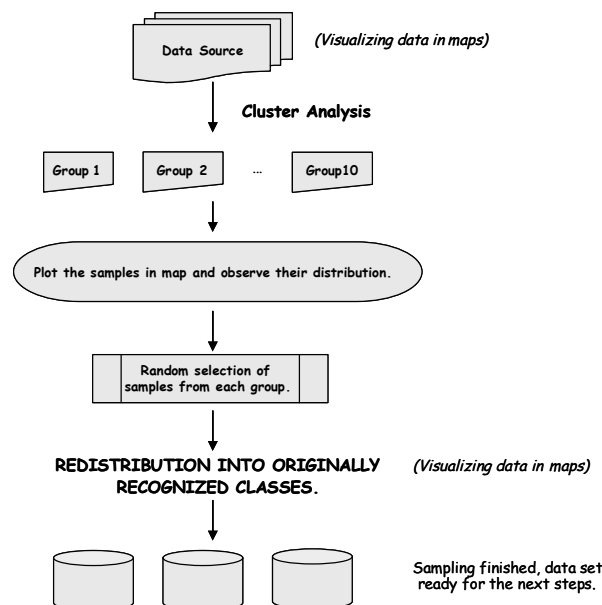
Data Source

(Visualizing data in maps)

Cluster Analysis

Group 1

Group 2

...

Group10

Plot the samples in map and observe their distribution.

Random selection of samples from each group.

REDISTRIBUTION INTO ORIGINALLY RECOGNIZED CLASSES.

(Visualizing data in maps)

Sampling finished, data set ready for the next steps.